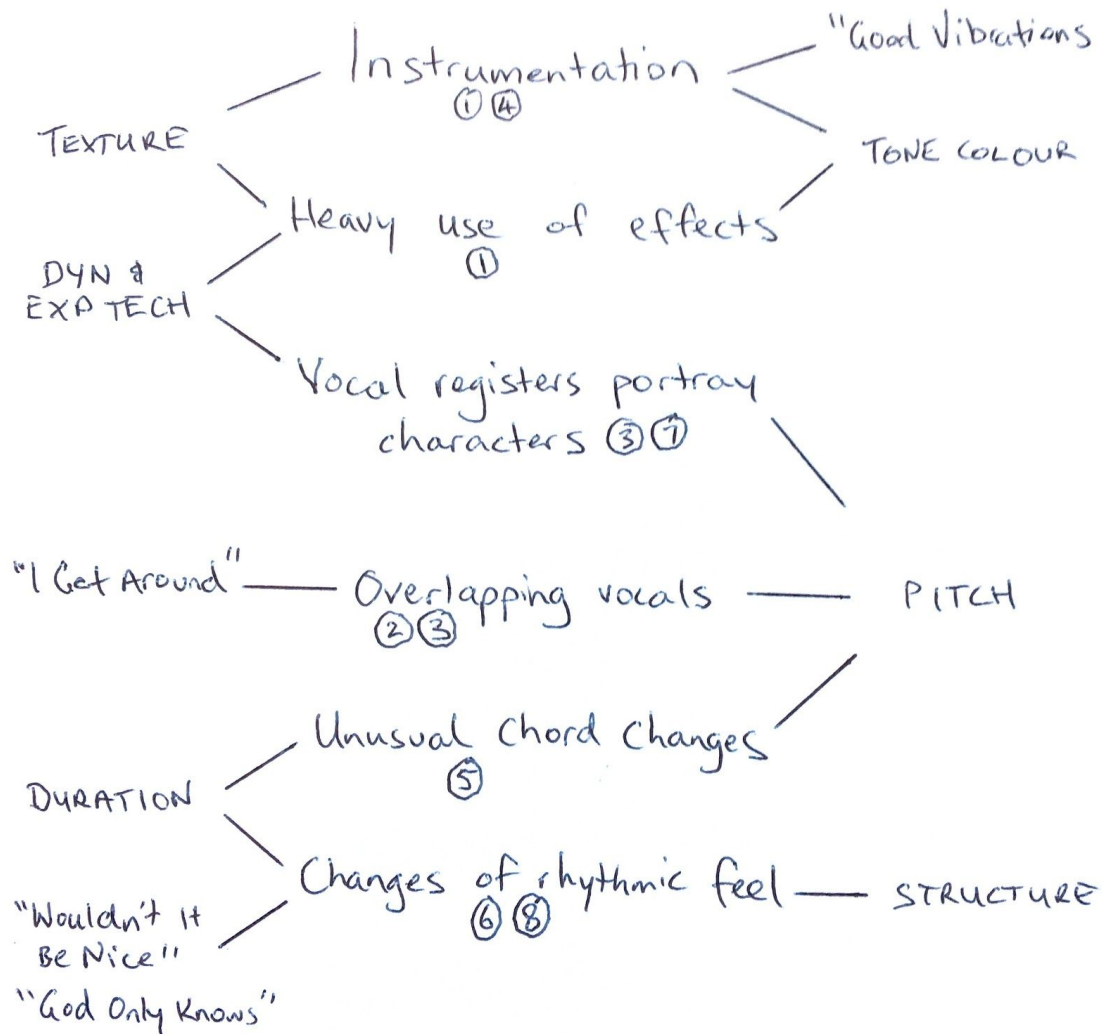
Instrumentation
① ④

"Good Vibrations

TEXTURE

TONE COLOUR

Heavy use of effects
①

DYN & EXP TECH

Vocal registers portray characters ③ ⑦

"I Get Around"

Overlapping vocals
② ③

PITCH

Unusual Chord Changes
⑤

DURATION

Changes of rhythmic feel
⑥ ⑧

STRUCTURE

"Wouldn't It Be Nice"

"God Only Knows"